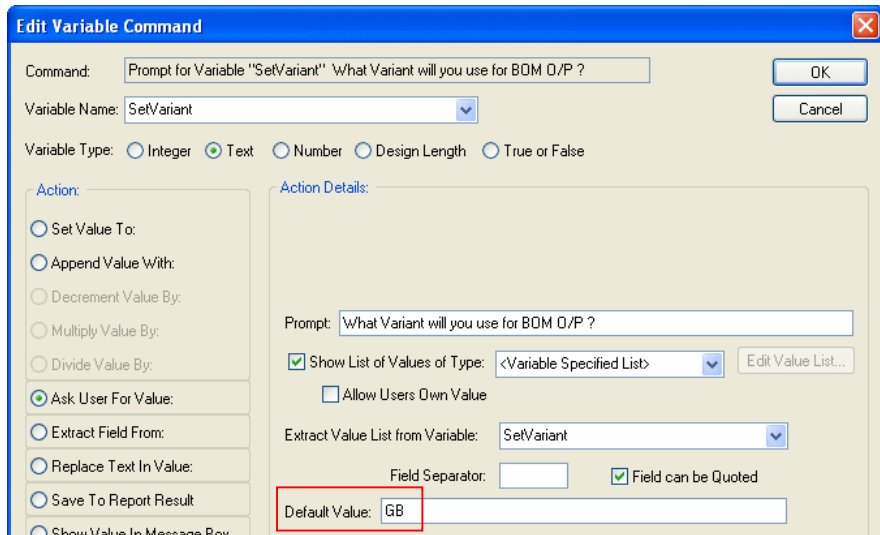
Edit Variable Command

Command: Prompt for Variable "SetVariant" What Variant will you use for BOM O/P ?

OK

Cancel

Variable Name: SetVariant

Variable Type: Integer Text Number Design Length True or False

Action:

Set Value To:

Append Value With:

Decrement Value By:

Multiply Value By:

Divide Value By:

Ask User For Value:

Extract Field From:

Replace Text In Value:

Save To Report Result

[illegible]

Action Details:

Prompt: What Variant will you use for BOM O/P ?

Show List of Values of Type: <Variable Specified List>

Edit Value List...

Allow Users Own Value

Extract Value List from Variable: SetVariant

Field Separator:

Field can be Quoted

Default Value: GB